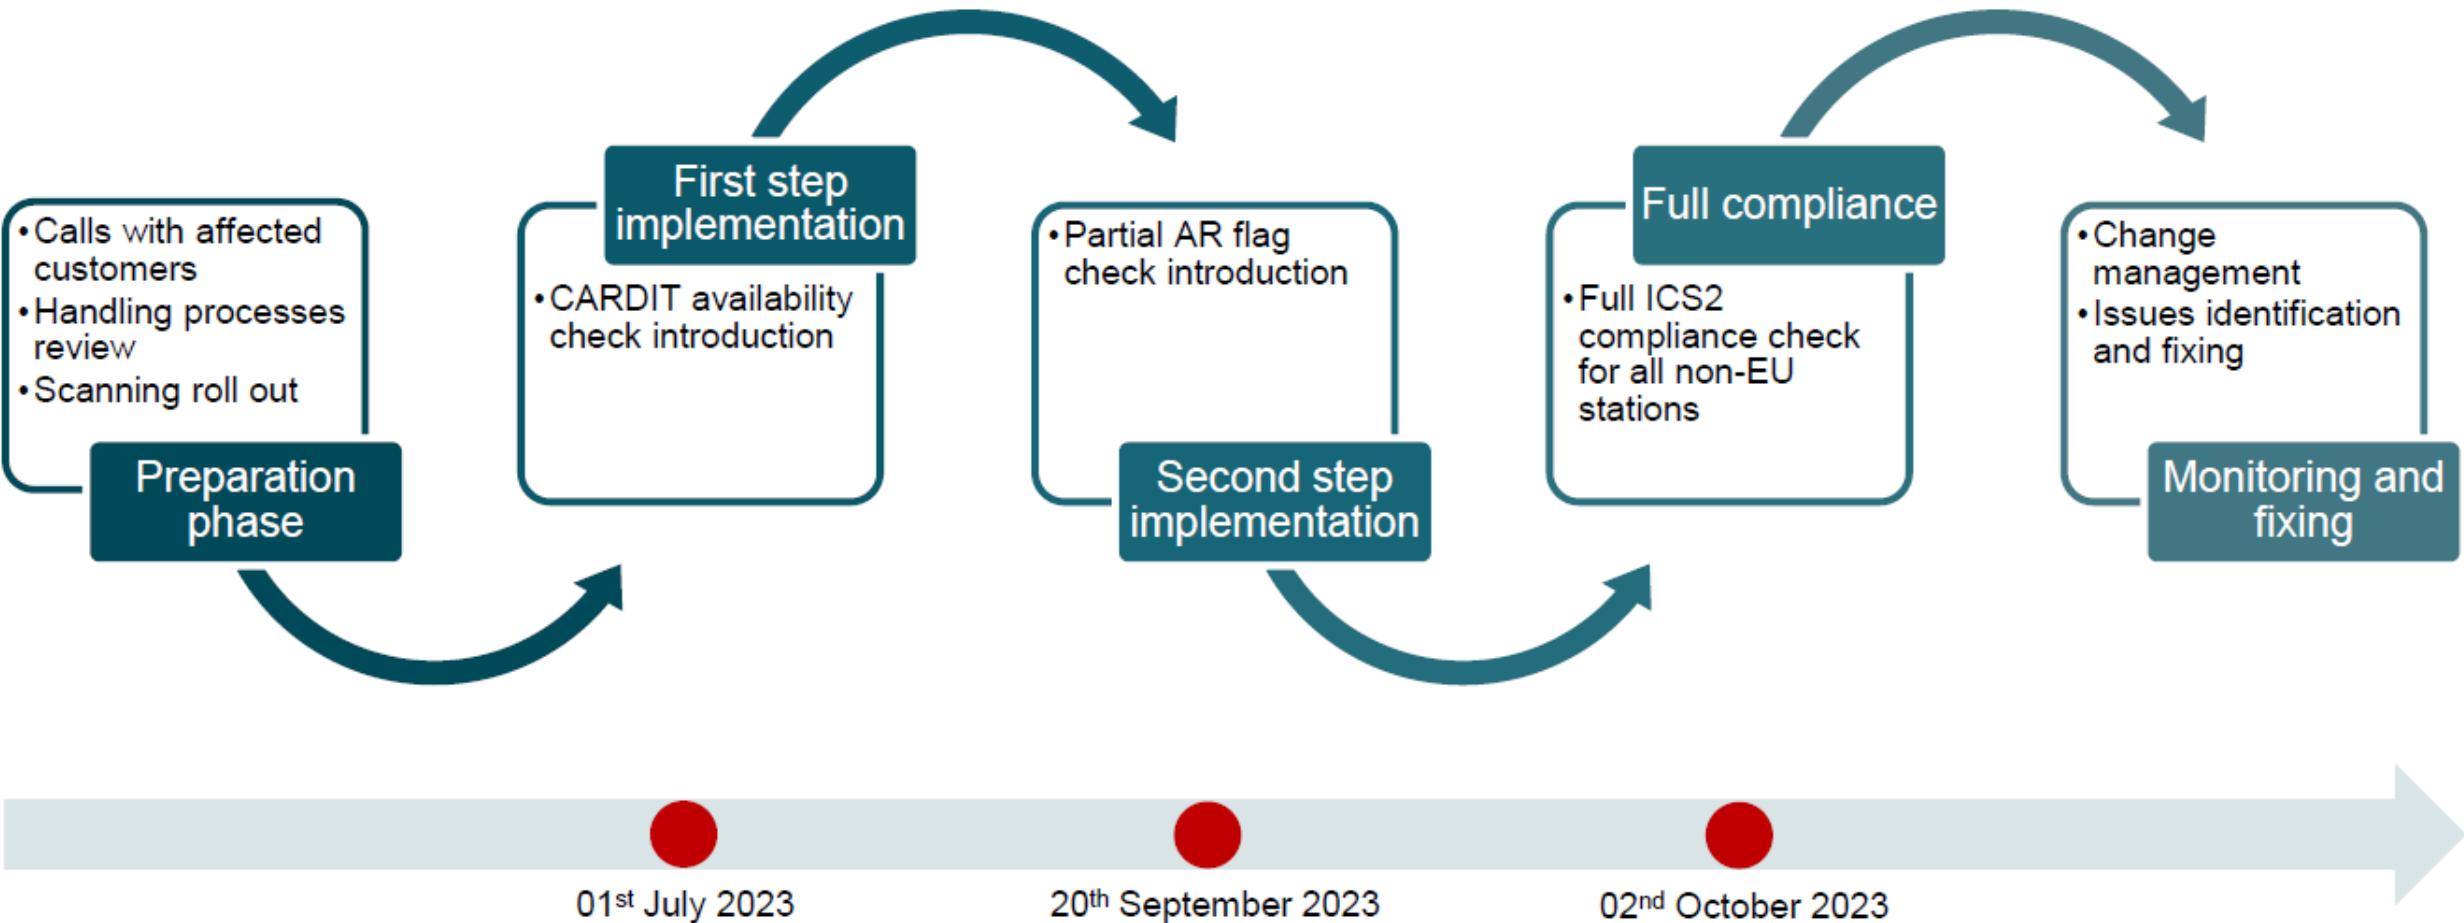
• Calls with affected customers
• Handling processes review
• Scanning roll out

Preparation phase

First step implementation

• CARDIT availability check introduction

• Partial AR flag check introduction

Second step implementation

Full compliance

• Full ICS2 compliance check for all non-EU stations

• Change management
• Issues identification and fixing

Monitoring and fixing

01$^{st}$ July 2023

20$^{th}$ September 2023

02$^{nd}$ October 2023